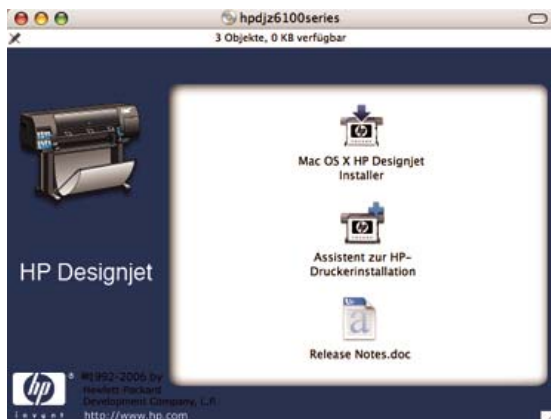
hpdjz6100series

3 Objekte, 0 KB verfügbar

HP Designjet

Mac OS X HP Designjet Installer

Assistent zur HP-Druckerinstallation

Release Notes.doc

hp

invent

®

©1992-2006 by Hewlett Packard Development Company, L.P.

http://www.hp.com